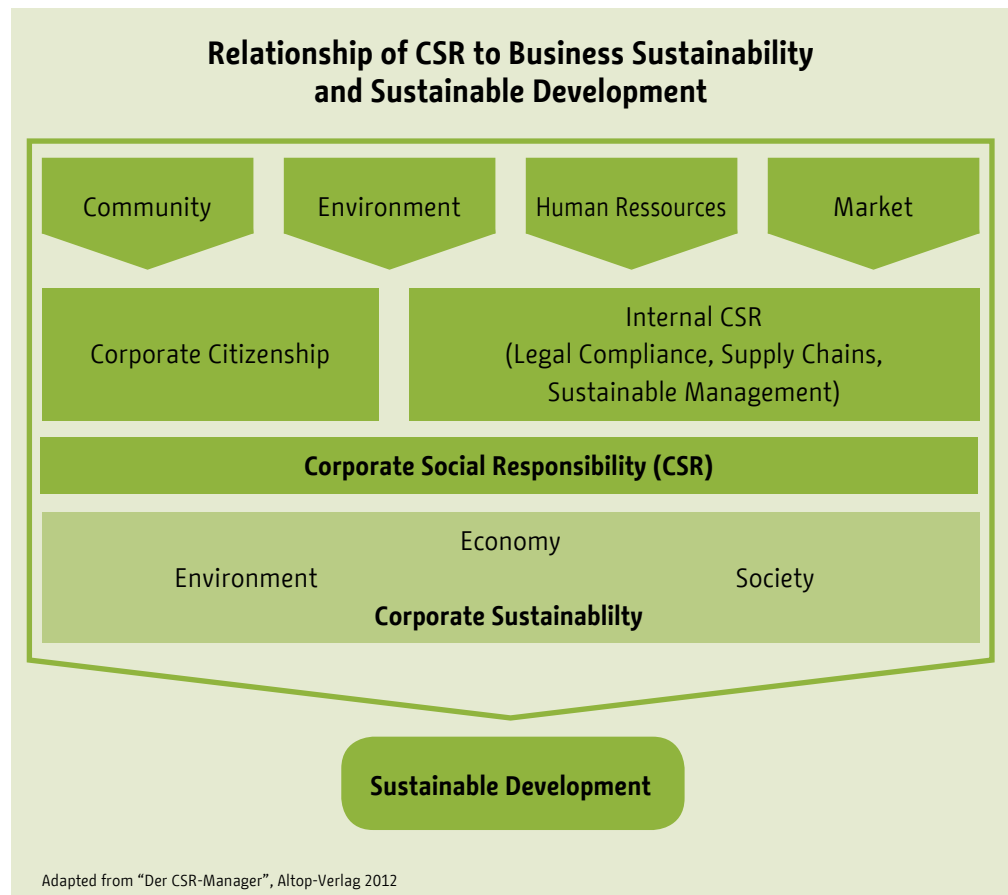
Relationship of CSR to Business Sustainability and Sustainable Development

Community

Environment

Human Ressources

Market

Corporate Citizenship

Internal CSR (Legal Compliance, Supply Chains, Sustainable Management)

Corporate Social Responsibility (CSR)

Economy

Environment

Society

Corporate Sustainablilty

Sustainable Development

Adapted from "Der CSR-Manager", Altop-Verlag 2012